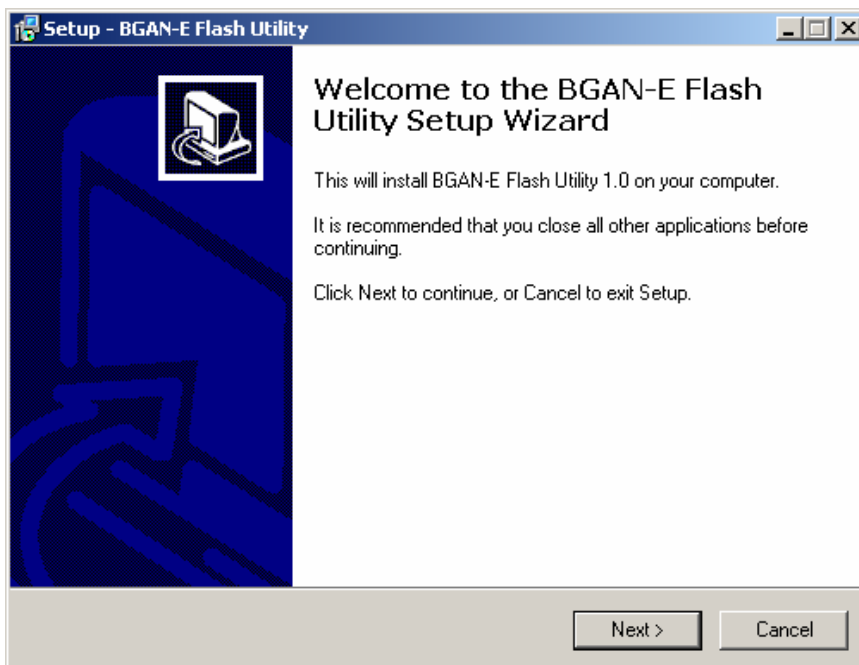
Setup - BGAN-E Flash Utility

Welcome to the BGAN-E Flash Utility Setup Wizard

This will install BGAN-E Flash Utility 1.0 on your computer.

It is recommended that you close all other applications before continuing.

Click Next to continue, or Cancel to exit Setup.

Next >

Cancel